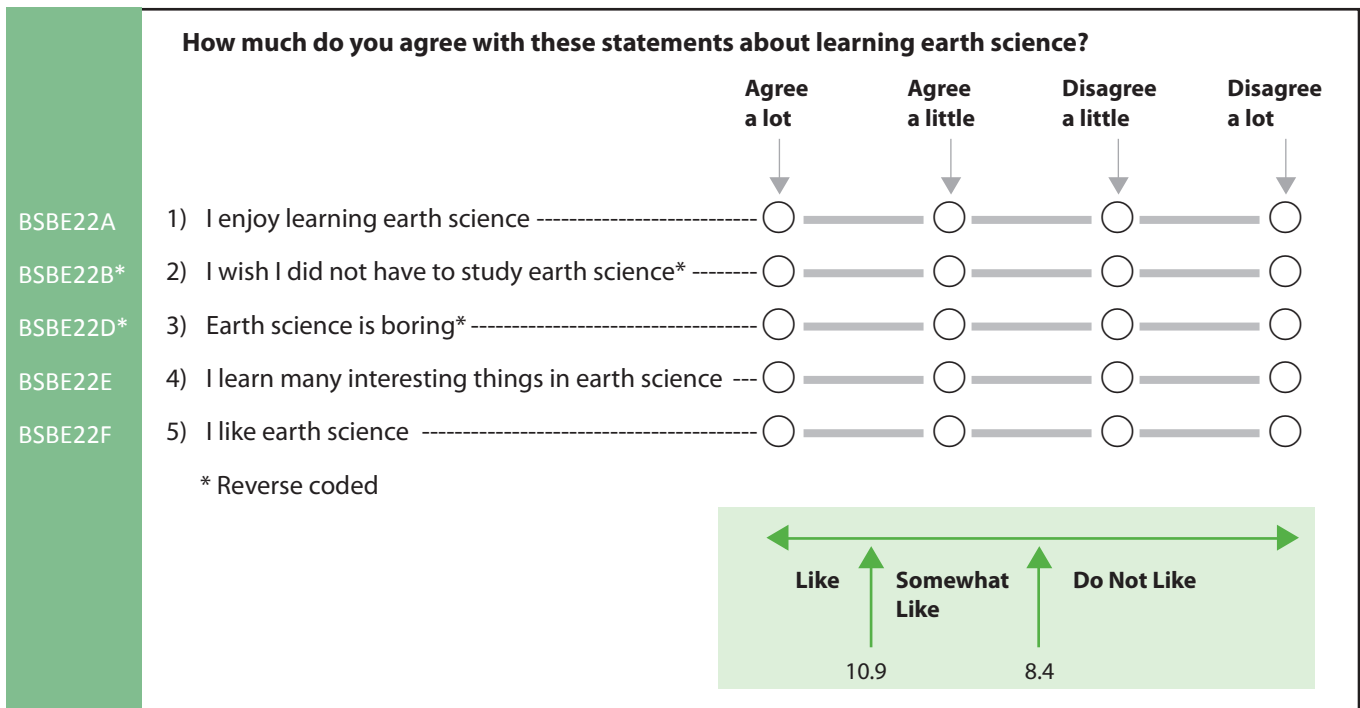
How much do you agree with these statements about learning earth science?

| | | Agree a lot | Agree a little | Disagree a little | Disagree a lot |
|---|---|---|---|---|---|
| BSBE22A | 1) I enjoy learning earth science | ◯ | ◯ | ◯ | ◯ |
| BSBE22B* | 2) I wish I did not have to study earth science* | ◯ | ◯ | ◯ | ◯ |
| BSBE22D* | 3) Earth science is boring* | ◯ | ◯ | ◯ | ◯ |
| BSBE22E | 4) I learn many interesting things in earth science | ◯ | ◯ | ◯ | ◯ |
| BSBE22F | 5) I like earth science | ◯ | ◯ | ◯ | ◯ |

* Reverse coded

Like Somewhat Like Do Not Like

10.9 8.4